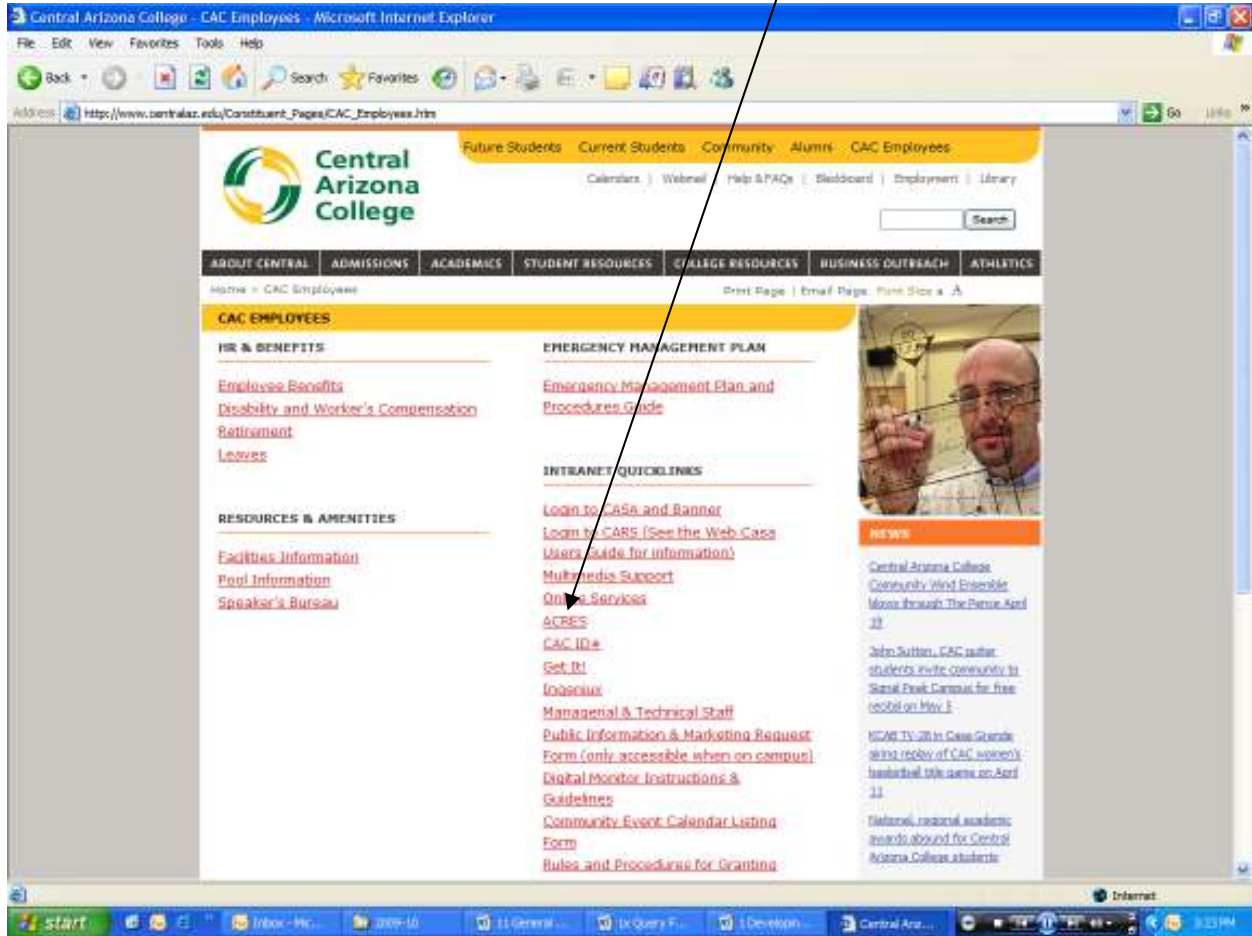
Central Arizona College - CAC Employees - Microsoft Internet Explorer

File Edit View Favorites Tools Help

Back Search Favorites

Address http://www.centralaz.edu/Constituent_Pages/CAC_Employees.htm Go Links

Central Arizona College

Future Students Current Students Community Alumni CAC Employees

Calendars | Webmail | Help & FAQs | Blackboard | Employment | Library

Search

ABOUT CENTRAL | ADMISSIONS | ACADEMICS | STUDENT RESOURCES | COLLEGE RESOURCES | BUSINESS OUTREACH | ATHLETICS

Home > CAC Employees

Print Page | Email Page Font Size a A

CAC EMPLOYEES

HR & BENEFITS

Employee Benefits
Disability and Worker's Compensation
Retirement
Leaves

RESOURCES & AMENITIES

Facilities Information
Pool Information
Speaker's Bureau

EMERGENCY MANAGEMENT PLAN

Emergency Management Plan and Procedures Guide

INTRANET QUICKLINKS

Login to CASA and Banner
Login to CARS (See the Web Casa Users Guide for information)
Multimedia Support
Online Services
ACRES
CAC ID#
Get It!
Ingenius
Managerial & Technical Staff
Public Information & Marketing Request Form (only accessible when on campus)
Digital Monitor Instructions & Guidelines
Community Event Calendar Listing Form
Rules and Procedures for Granting

NEWS

Central Arizona College Community Wind Ensemble blows through The Pierce April 19

John Sutton, CAC guitar students invite community to Signal Peak Campus for free recital on May 1

KCAB TV-28 in Casa Grande airing replay of CAC women's basketball title game on April 11

National, regional academic awards abound for Central Arizona College students

Internet

start Inbox - Mic... 2009-10 11 General... Dr Query F... 1 Developm... Central Ariz... 3:23 PM